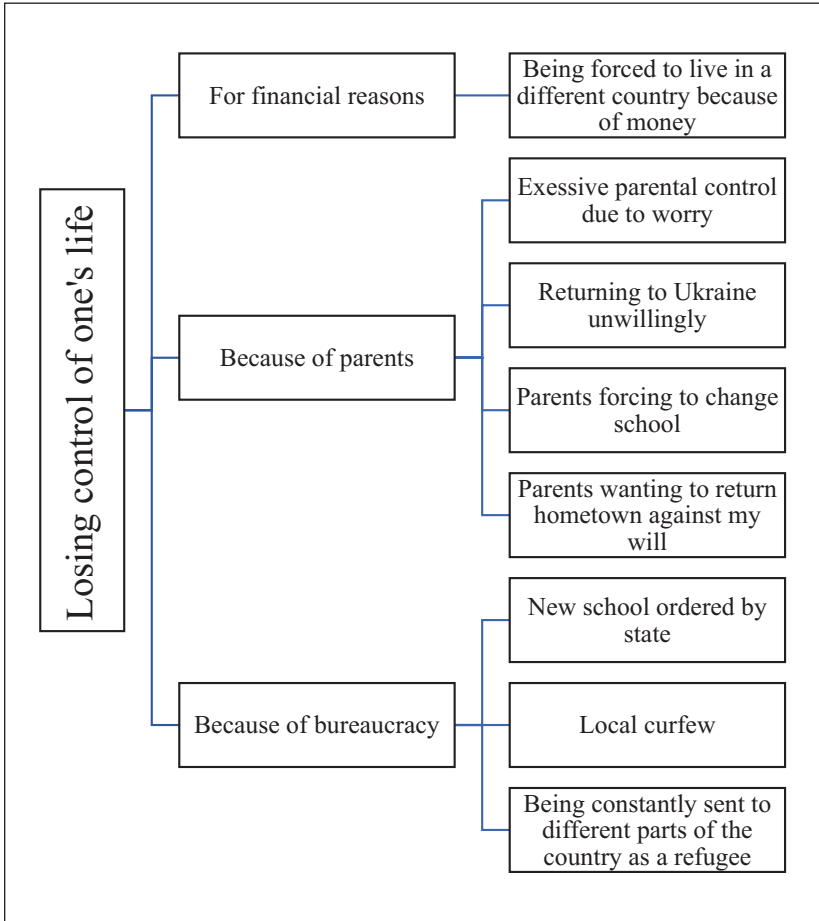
Losing control of one's life

For financial reasons

Being forced to live in a different country because of money

Because of parents

Exsessive parental control due to worry

Returning to Ukraine unwillingly

Parents forcing to change school

Parents wanting to return hometown against my will

Because of bureaucracy

New school ordered by state

Local curfew

Being constantly sent to different parts of the country as a refugee